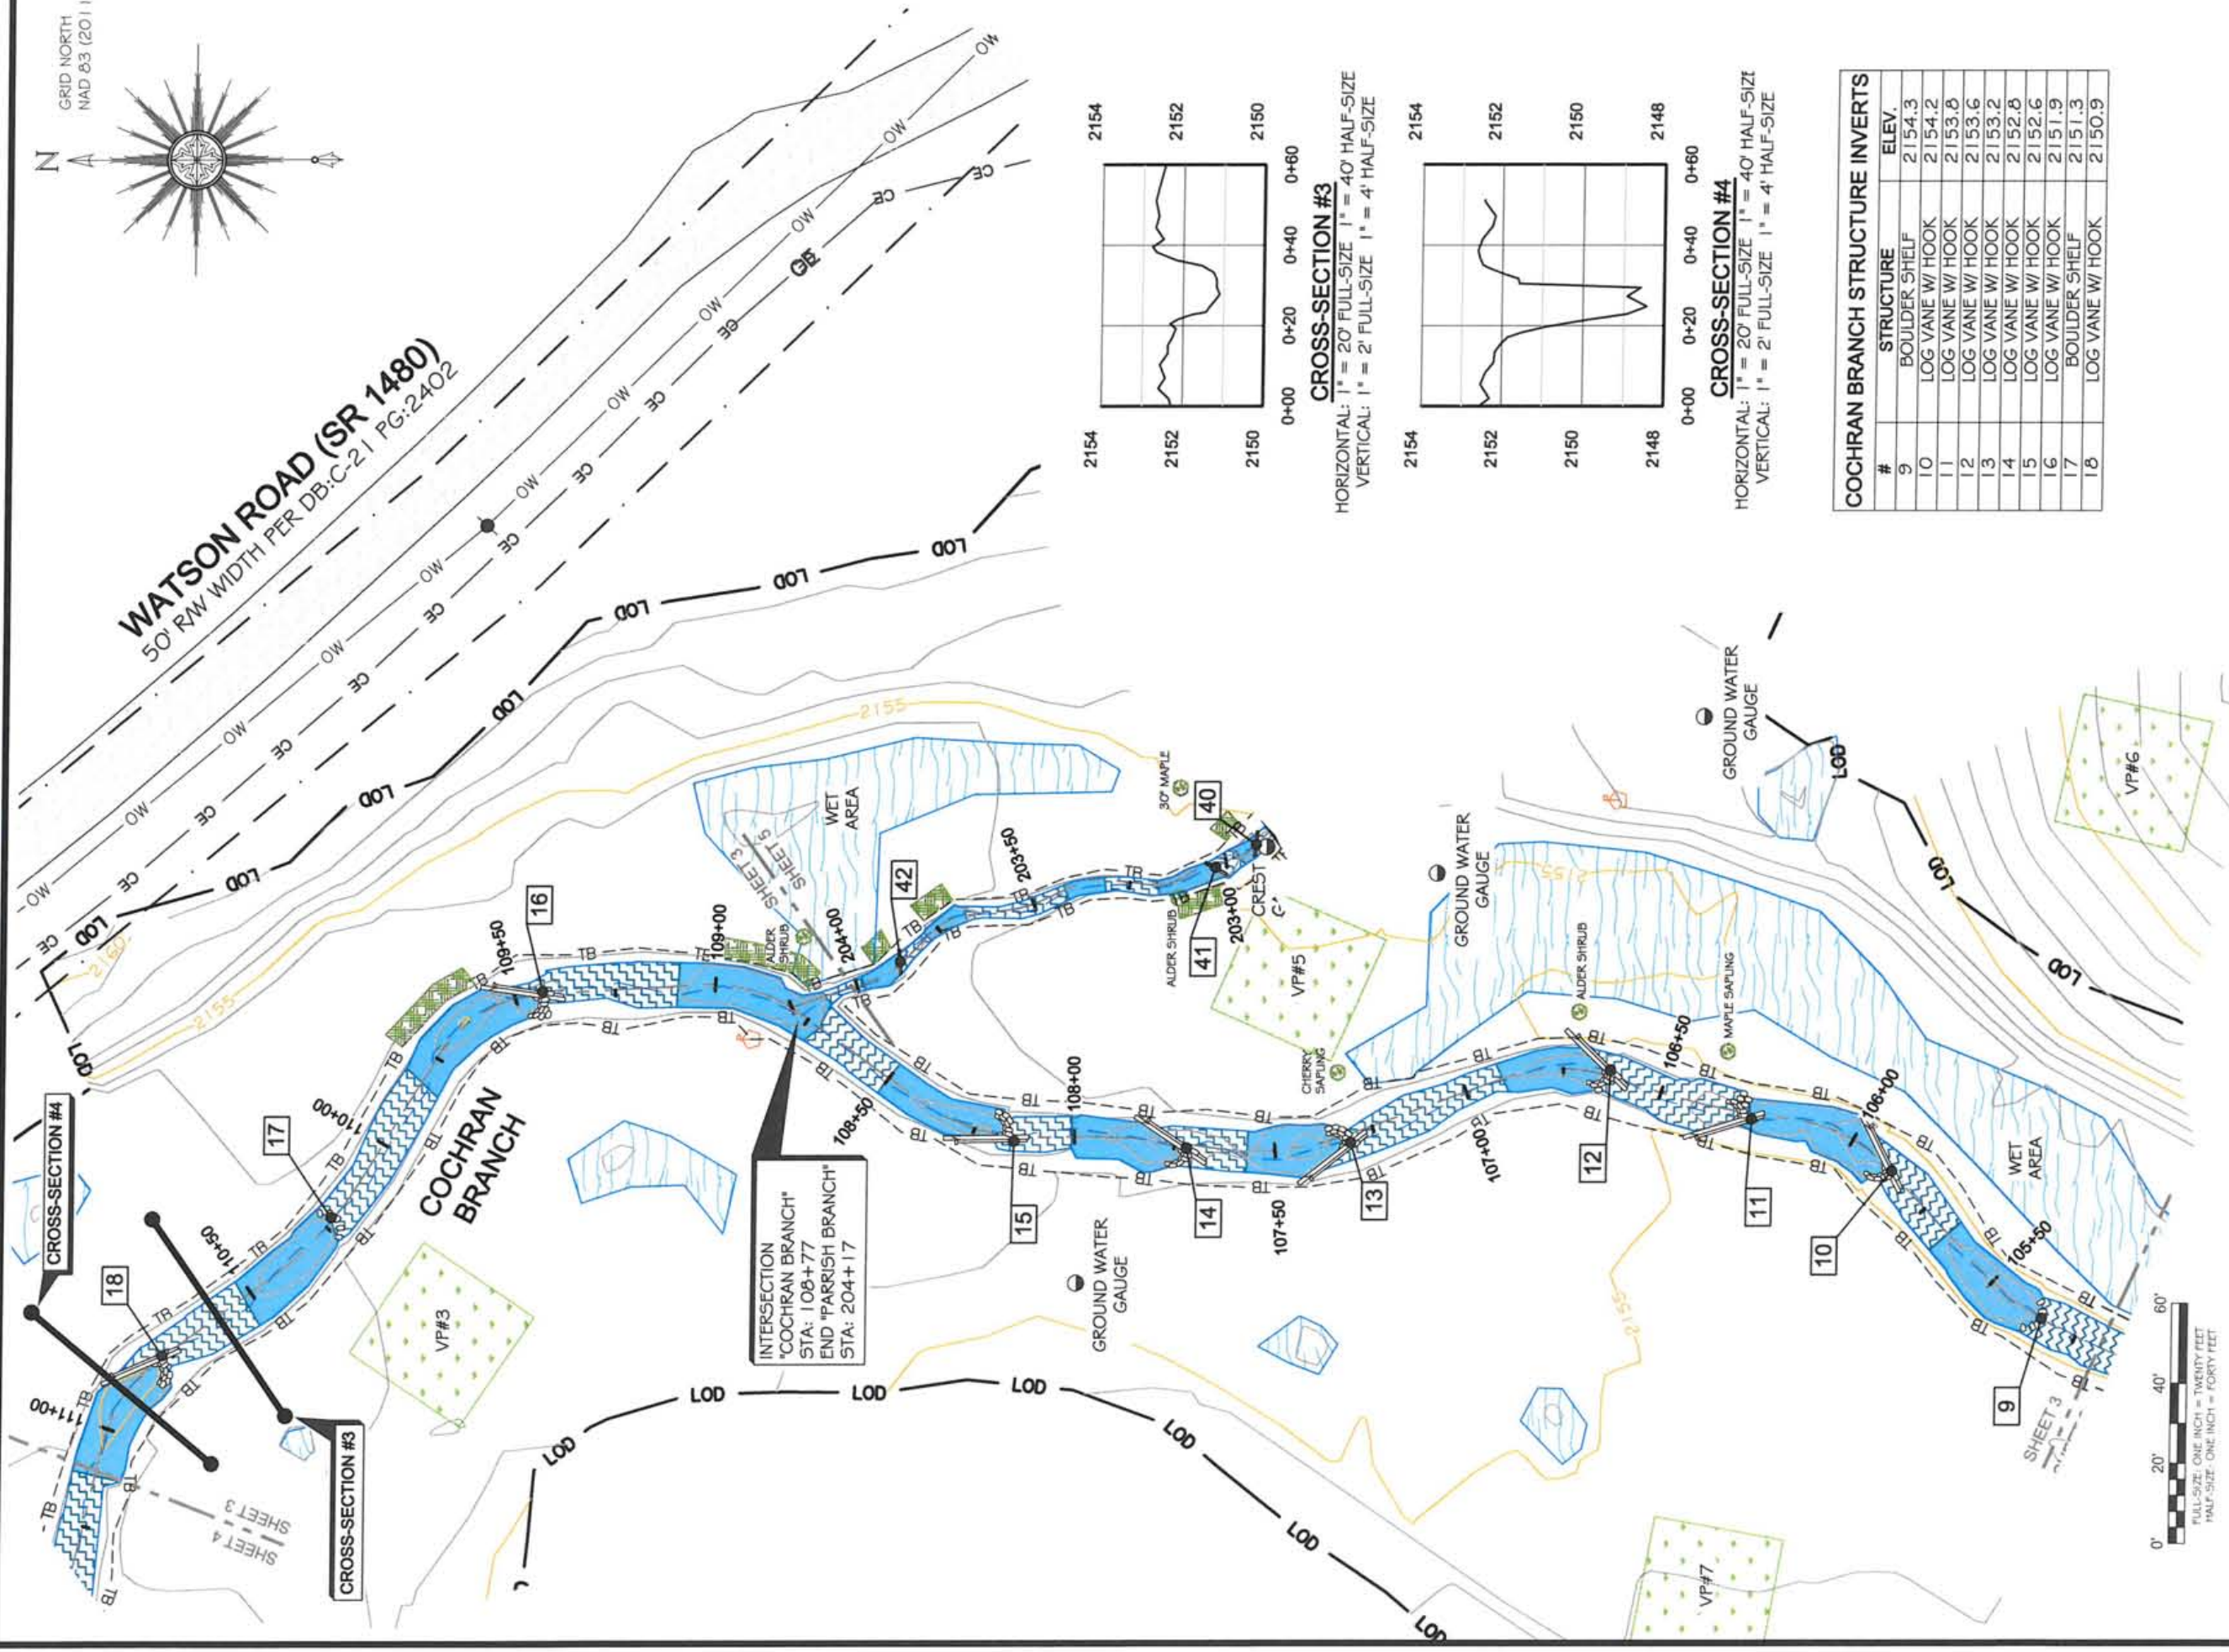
GRID NORTH
NAD 83 (201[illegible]

N

WATSON ROAD (SR 1480)
50' R/W WIDTH PER DB:C-21 PG:2402

OW OW OW OW OW OW OW OW OW
CE CE CE CE CE CE CE CE CE
LOD LOD LOD LOD LOD LOD LOD

2154 2152 2150
0+00 0+20 0+40 0+60
CROSS-SECTION #3
HORIZONTAL: 1" = 20' FULL-SIZE 1" = 40' HALF-SIZE
VERTICAL: 1" = 2' FULL-SIZE 1" = 4' HALF-SIZE

2154 2152 2150 2148
0+00 0+20 0+40 0+60
CROSS-SECTION #4
HORIZONTAL: 1" = 20' FULL-SIZE 1" = 40' HALF-SIZE
VERTICAL: 1" = 2' FULL-SIZE 1" = 4' HALF-SIZE

COCHRAN BRANCH STRUCTURE INVERTS

| # | STRUCTURE | ELEV. |
|---|---|---|
| 9 | BOULDER SHELF | 2154.3 |
| 10 | LOG VANE W/ HOOK | 2154.2 |
| 11 | LOG VANE W/ HOOK | 2153.8 |
| 12 | LOG VANE W/ HOOK | 2153.6 |
| 13 | LOG VANE W/ HOOK | 2153.2 |
| 14 | LOG VANE W/ HOOK | 2152.8 |
| 15 | LOG VANE W/ HOOK | 2152.6 |
| 16 | LOG VANE W/ HOOK | 2151.9 |
| 17 | BOULDER SHELF | 2151.3 |
| 18 | LOG VANE W/ HOOK | 2150.9 |

2155 2160 2155
WET AREA
SHEET 3
SHEET 5
30" MAPLE
40
42
41
203+50
203+00
204+00
CREST
C'
ALDER SHRUB
ALDER SHRUB
VP#5
GROUND WATER GAUGE
GROUND WATER GAUGE
VP#6
16
109+50
109+00
TB
CHERRY SAPLING
ALDER SHRUB
MAPLE SAPLING
108+50
108+00
107+50
107+00
106+50
106+00
105+50
12
11
10
9
13
14
15
WET AREA
COCHRAN BRANCH
17
110+00
110+50
111+00
18
CROSS-SECTION #4
CROSS-SECTION #3
VP#3
INTERSECTION
"COCHRAN BRANCH"
STA: 108+77
END "PARRISH BRANCH"
STA: 204+17
GROUND WATER GAUGE
SHEET 3
SHEET 4
SHEET 3
VP#7
0' 20' 40' 60'
FULL-SIZE: ONE INCH = TWENTY FEET
HALF-SIZE: ONE INCH = FORTY FEET